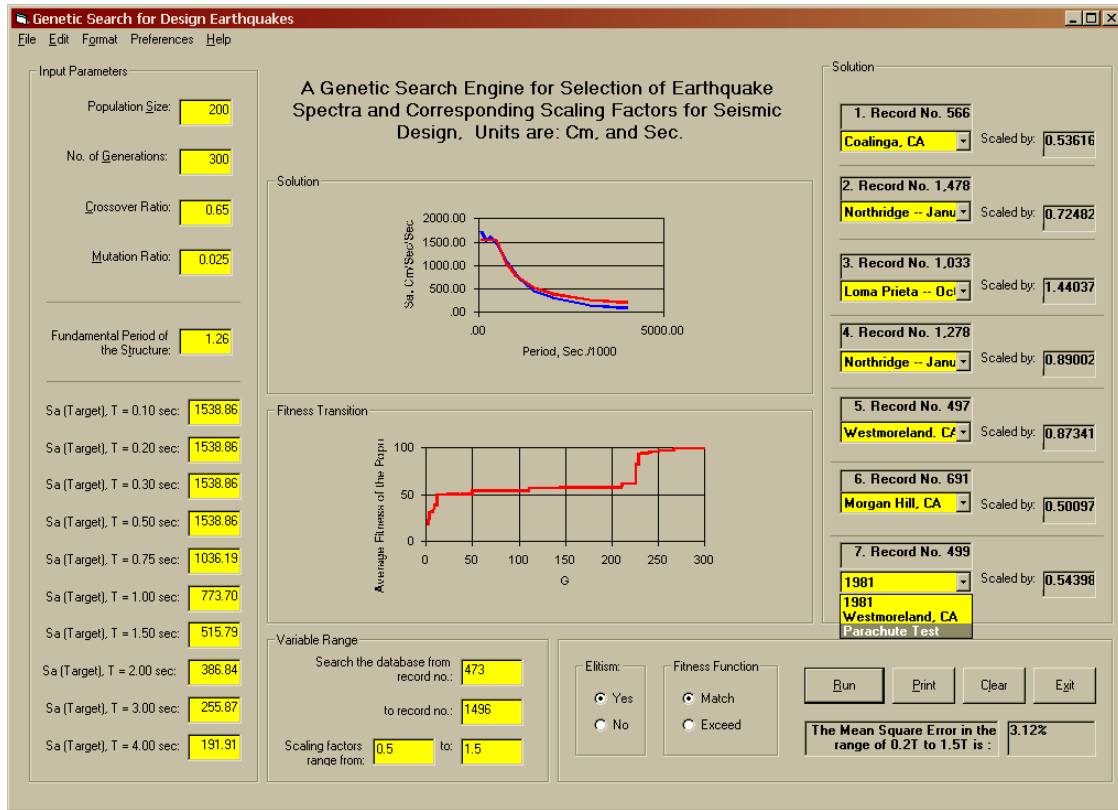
Genetic Search for Design Earthquakes

File Edit Format Preferences Help

Input Parameters

Population Size: 200

No. of Generations: 300

Crossover Ratio: 0.65

Mutation Ratio: 0.025

Fundamental Period of the Structure: 1.26

Sa (Target), T = 0.10 sec: 1538.86

Sa (Target), T = 0.20 sec: 1538.86

Sa (Target), T = 0.30 sec: 1538.86

Sa (Target), T = 0.50 sec: 1538.86

Sa (Target), T = 0.75 sec: 1036.19

Sa (Target), T = 1.00 sec: 773.70

Sa (Target), T = 1.50 sec: 515.79

Sa (Target), T = 2.00 sec: 386.84

Sa (Target), T = 3.00 sec: 255.87

Sa (Target), T = 4.00 sec: 191.91

A Genetic Search Engine for Selection of Earthquake Spectra and Corresponding Scaling Factors for Seismic Design. Units are: Cm, and Sec.

Solution

2000.00
1500.00
1000.00
500.00
.00
Sa, Cm/Sec/Sec
.00
5000.00
Period, Sec./1000

Fitness Transition

100
50
0
Average Fitness of the Popu
0 50 100 150 200 250 300
G

Variable Range

Search the database from record no.: 473

to record no.: 1496

Scaling factors range from: 0.5 to: 1.5

Elitism:
Yes
No

Fitness Function
Match
Exceed

Run
Print
Clear
Exit

The Mean Square Error in the range of 0.2T to 1.5T is : 3.12%

Solution

1. Record No. 566
Coalinga, CA
Scaled by: 0.53616

2. Record No. 1,478
Northridge -- Janu
Scaled by: 0.72482

3. Record No. 1,033
Loma Prieta -- Oct
Scaled by: 1.44037

4. Record No. 1,278
Northridge -- Janu
Scaled by: 0.89002

5. Record No. 497
Westmoreland, CA
Scaled by: 0.87341

6. Record No. 691
Morgan Hill, CA
Scaled by: 0.50097

7. Record No. 499
1981
Scaled by: 0.54398
1981
Westmoreland, CA
Parachute Test